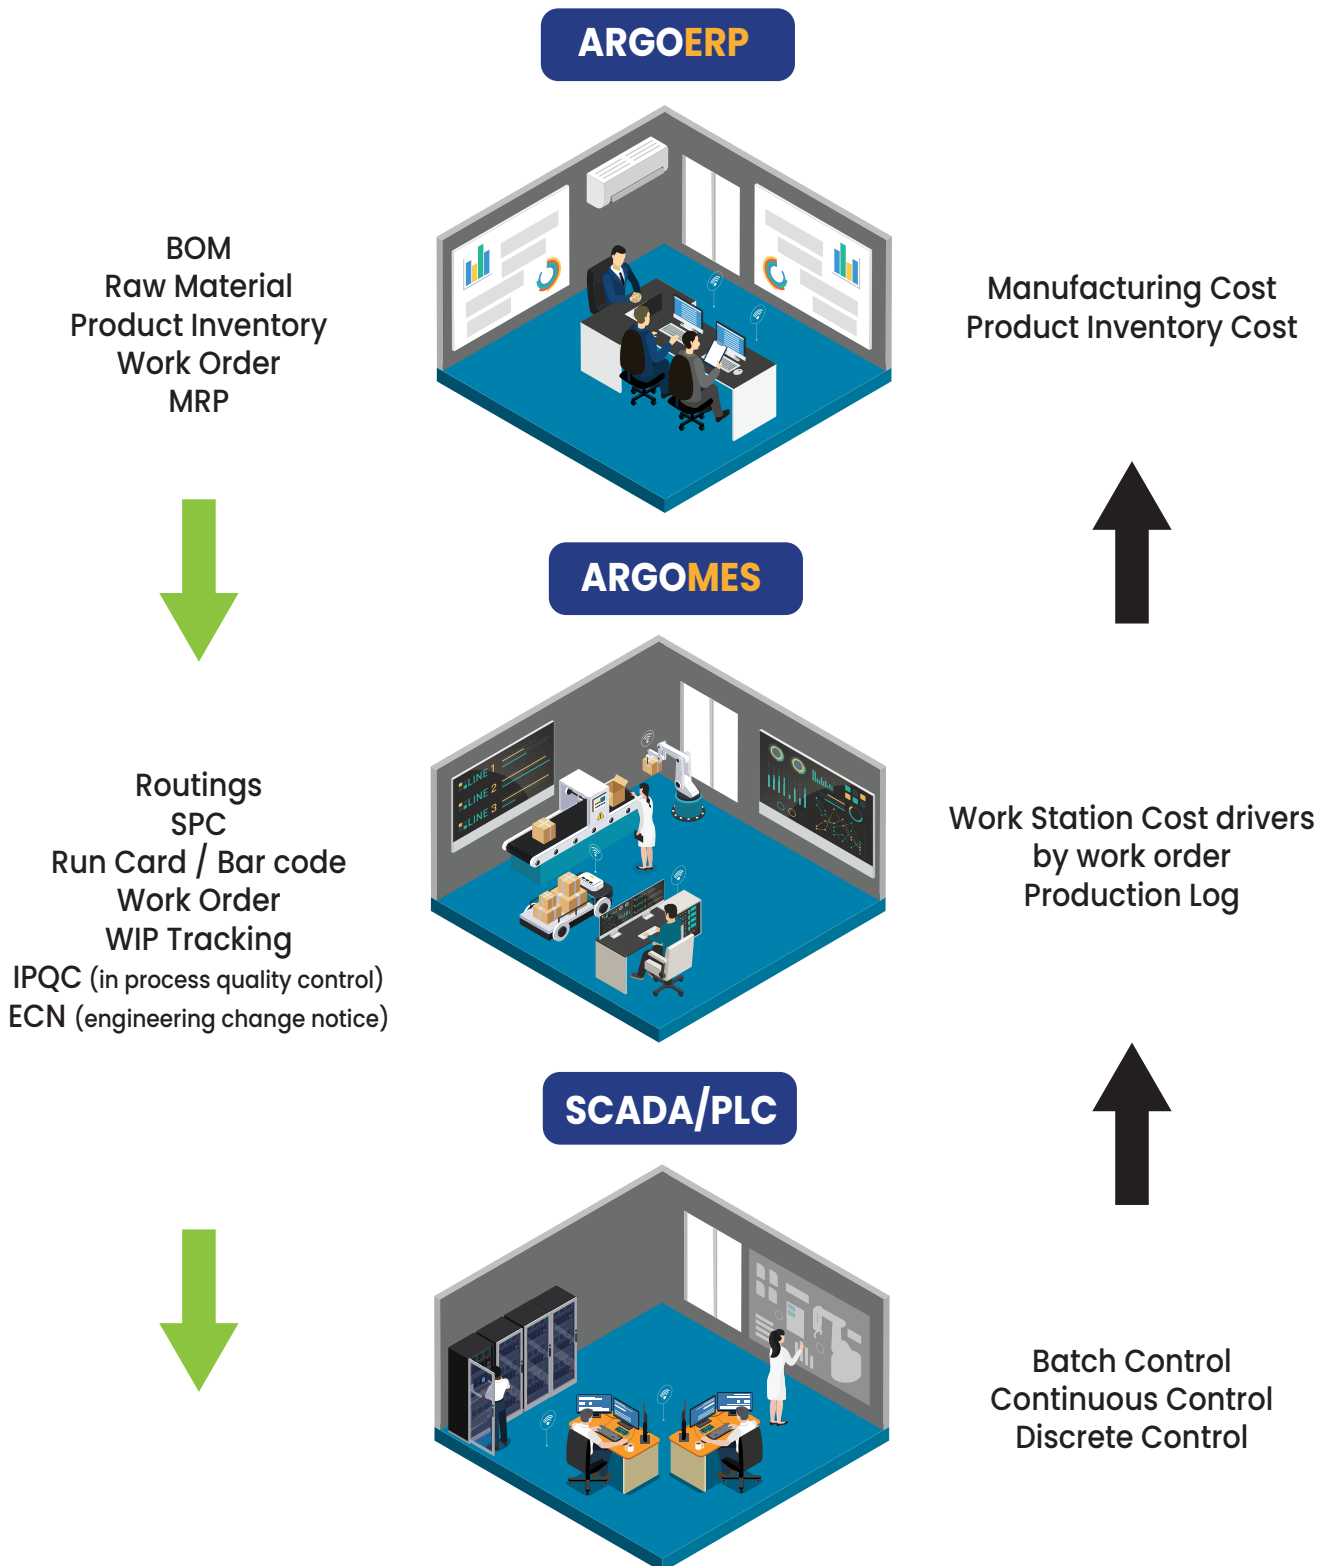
ARGOERP

BOM
Raw Material
Product Inventory
Work Order
MRP

Manufacturing Cost
Product Inventory Cost

ARGOMES

LINE 1
LINE 2
LINE 3

Routings
SPC
Run Card / Bar code
Work Order
WIP Tracking
IPQC (in process quality control)
ECN (engineering change notice)

Work Station Cost drivers
by work order
Production Log

SCADA/PLC

Batch Control
Continuous Control
Discrete Control